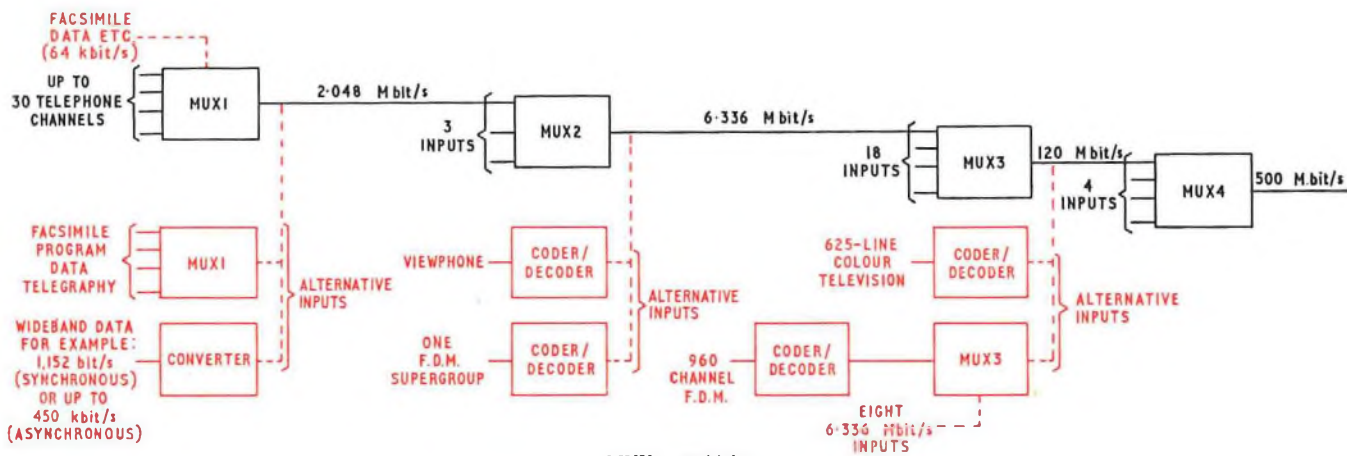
FACSIMILE DATA ETC (64 kbit/s)

UP TO 30 TELEPHONE CHANNELS

MUX1

2·048 M bit/s

3 INPUTS

MUX2

6·336 M bit/s

18 INPUTS

MUX3

120 M bit/s

4 INPUTS

MUX4

500 M.bit/s

FACSIMILE PROGRAM DATA TELEGRAPHY

MUX1

ALTERNATIVE INPUTS

WIDEBAND DATA FOR EXAMPLE: 1,152 bit/s (SYNCHRONOUS) OR UP TO 450 kbit/s (ASYNCHRONOUS)

CONVERTER

VIEWPHONE

CODER/ DECODER

ALTERNATIVE INPUTS

ONE F.D.M. SUPERGROUP

CODER/ DECODER

625-LINE COLOUR TELEVISION

CODER/ DECODER

ALTERNATIVE INPUTS

960 CHANNEL F.D.M.

CODER/ DECODER

MUX3

EIGHT 6·336 Mbit/s INPUTS